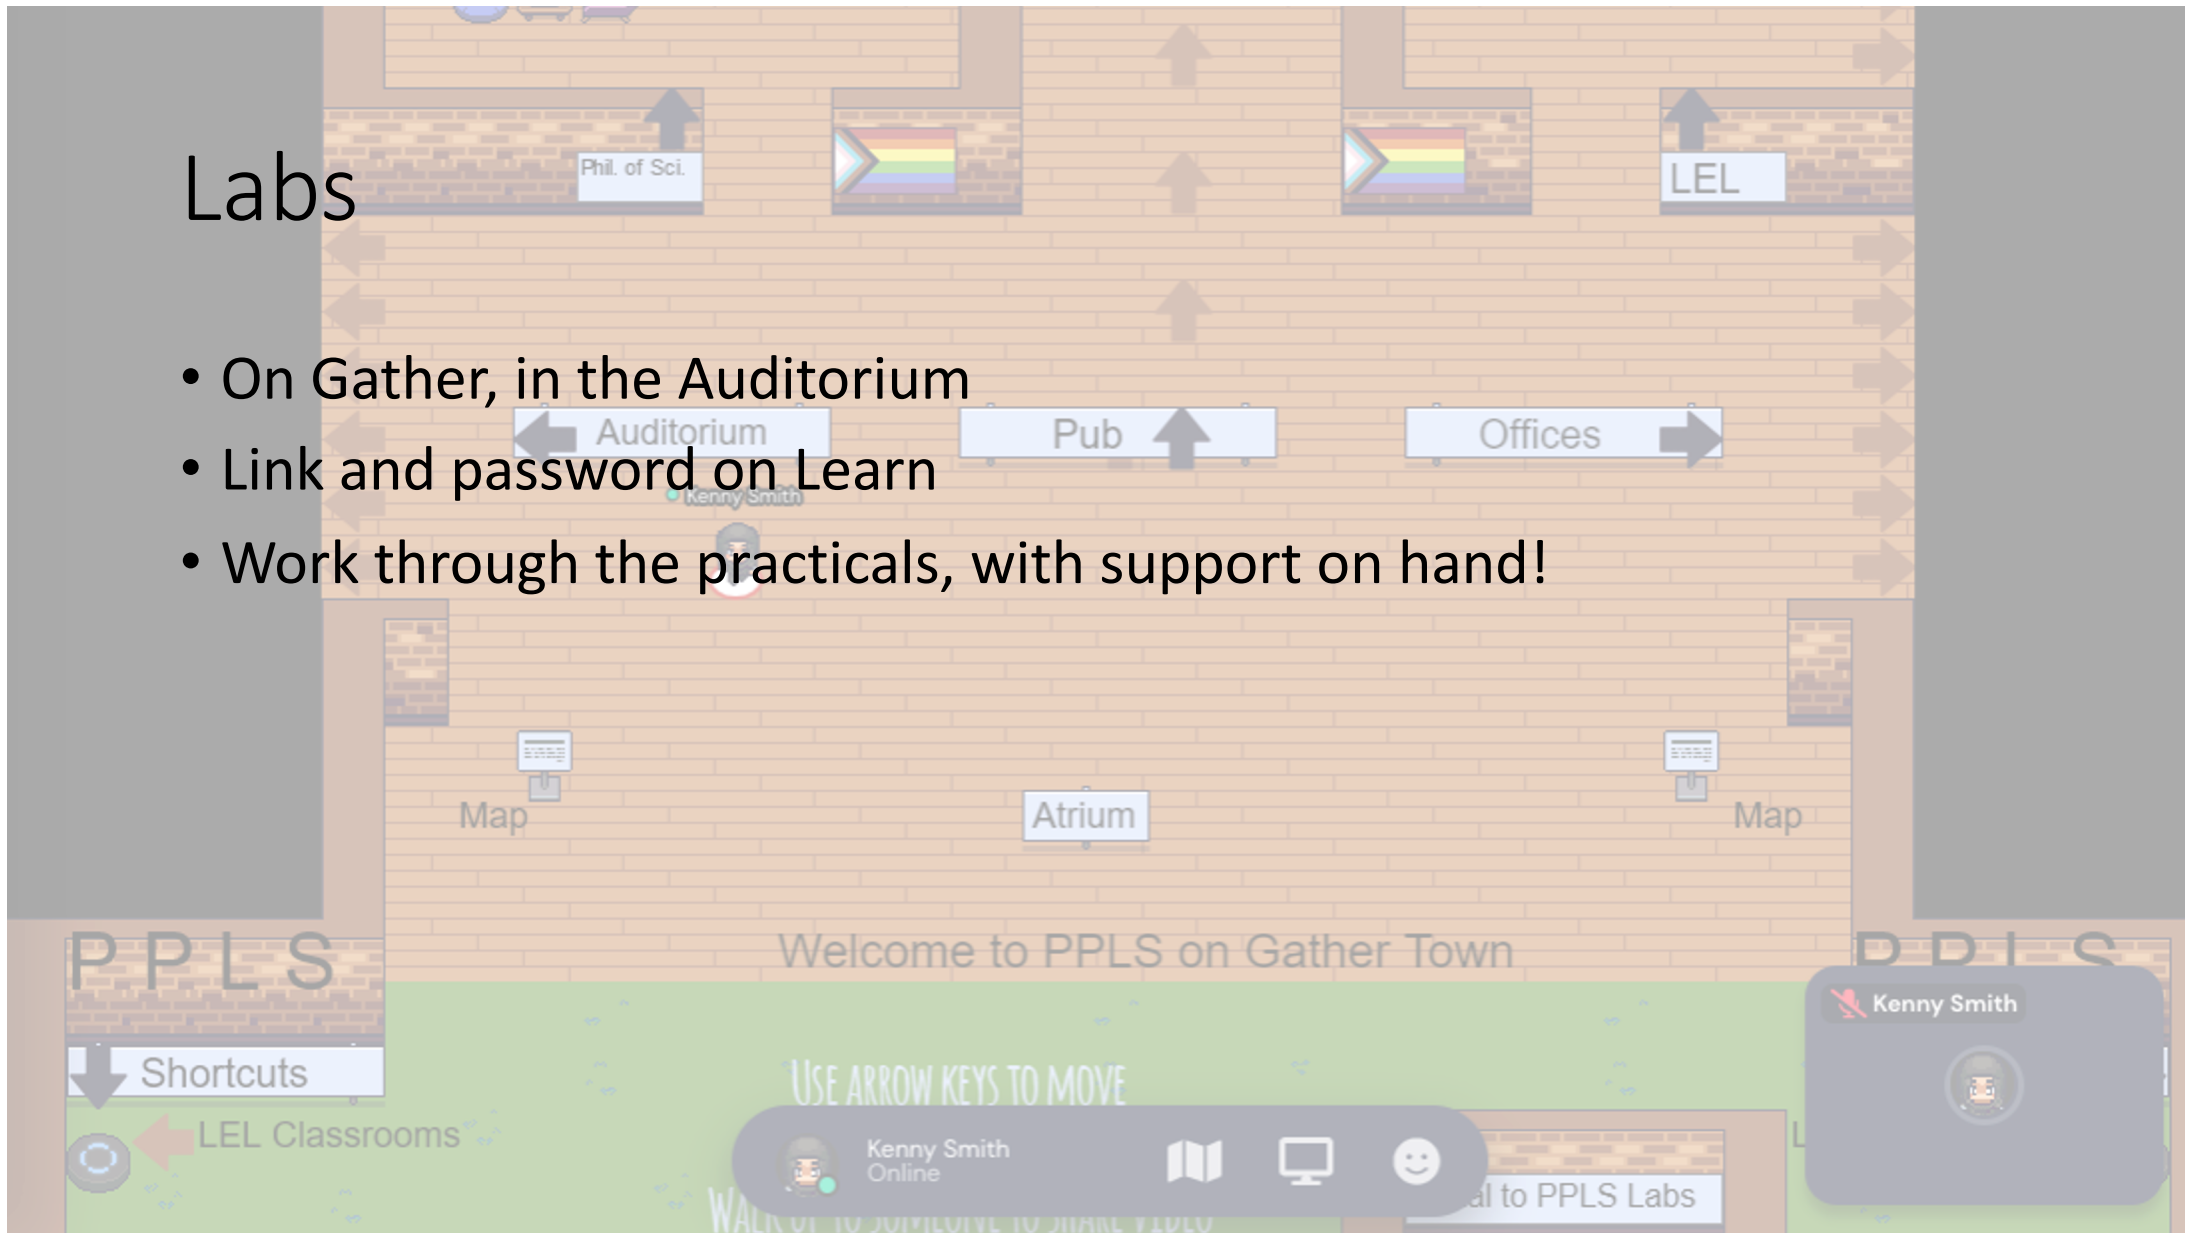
Labs

• On Gather, in the Auditorium
• Link and password on Learn
• Work through the practicals, with support on hand!

Phil. of Sci.

LEL

Auditorium

Pub

Offices

Kenny Smith

Map

Atrium

Map

PPLS

Welcome to PPLS on Gather Town

PPLS

Kenny Smith

Shortcuts

USE ARROW KEYS TO MOVE

LEL Classrooms

Kenny Smith
Online

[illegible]al to PPLS Labs

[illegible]